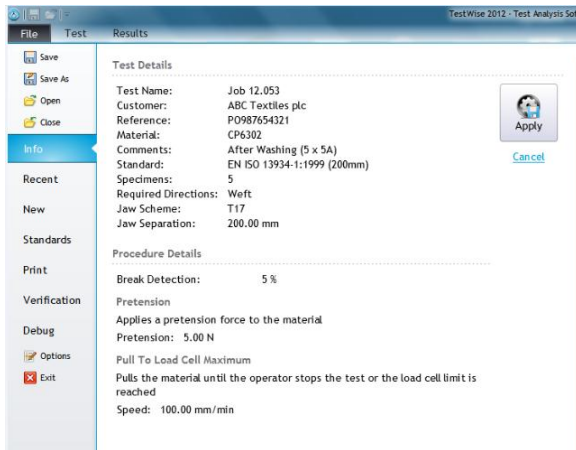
TestWise 2012 - Test Analysis Sof

File Test Results

Save
Save As
Open
Close
Info
Recent
New
Standards
Print
Verification
Debug
Options
Exit

Test Details

| | |
|---|---|
| Test Name: | Job 12.053 |
| Customer: | ABC Textiles plc |
| Reference: | P0987654321 |
| Material: | CP6302 |
| Comments: | After Washing (5 x 5A) |
| Standard: | EN ISO 13934-1:1999 (200mm) |
| Specimens: | 5 |
| Required Directions: | Weft |
| Jaw Scheme: | T17 |
| Jaw Separation: | 200.00 mm |

Apply

Cancel

Procedure Details

Break Detection: 5 %

Pretension

Applies a pretension force to the material

Pretension: 5.00 N

Pull To Load Cell Maximum

Pulls the material until the operator stops the test or the load cell limit is reached

Speed: 100.00 mm/min